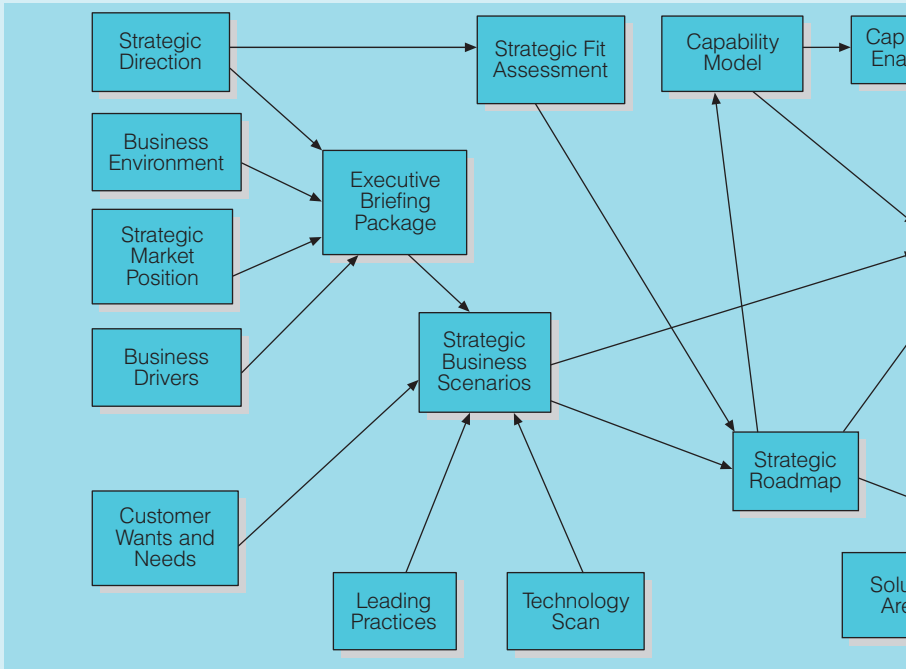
Strategic Direction

Strategic Fit Assessment

Capability Model

Cap Ena

Business Environment

Executive Briefing Package

Strategic Market Position

Business Drivers

Strategic Business Scenarios

Strategic Roadmap

Customer Wants and Needs

Leading Practices

Technology Scan

Solu Are